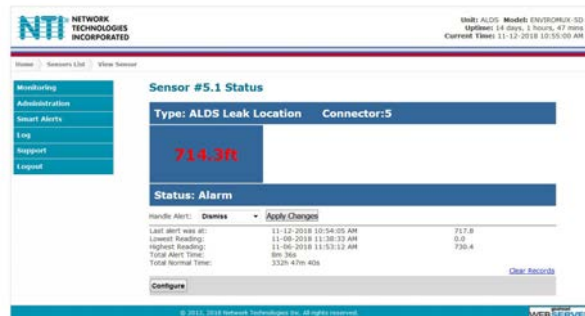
NTI NETWORK TECHNOLOGIES INCORPORATED

Unit: ALDS Model: ENVIROMUX-SD
Uptime: 14 days, 1 hours, 47 mins
Current Time: 11-12-2018 10:55:00 AM

Home | Sensors List | View Sensor

Monitoring
Administration
Smart Alerts
Log
Support
Logout

Sensor #5.1 Status

Type: ALDS Leak Location Connector:5

714.3ft

Status: Alarm

Handle Alert: Dismiss Apply Changes

| | | |
|---|---|---|
| Last alert was at: | 11-12-2018 10:54:05 AM | 717.8 |
| Lowest Reading: | 11-08-2018 11:38:33 AM | 0.0 |
| Highest Reading: | 11-06-2018 11:53:12 AM | 730.4 |
| Total Alert Time: | 8m 36s | |
| Total Normal Time: | 332h 47m 40s | |

Clear Records

Configure

© 2012, 2018 Network Technologies Inc. All rights reserved.

WEBSERVER